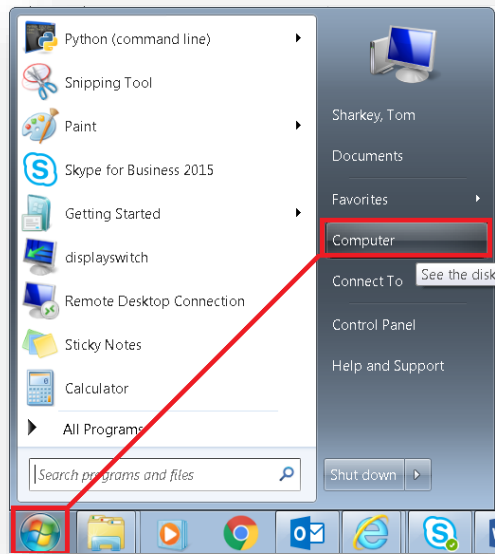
Python (command line)
Snipping Tool
Paint
Skype for Business 2015
Getting Started
displayswitch
Remote Desktop Connection
Sticky Notes
Calculator
All Programs

Search programs and files

Sharkey, Tom
Documents
Favorites
Computer
Connect To
See the disk
Control Panel
Help and Support
Shut down